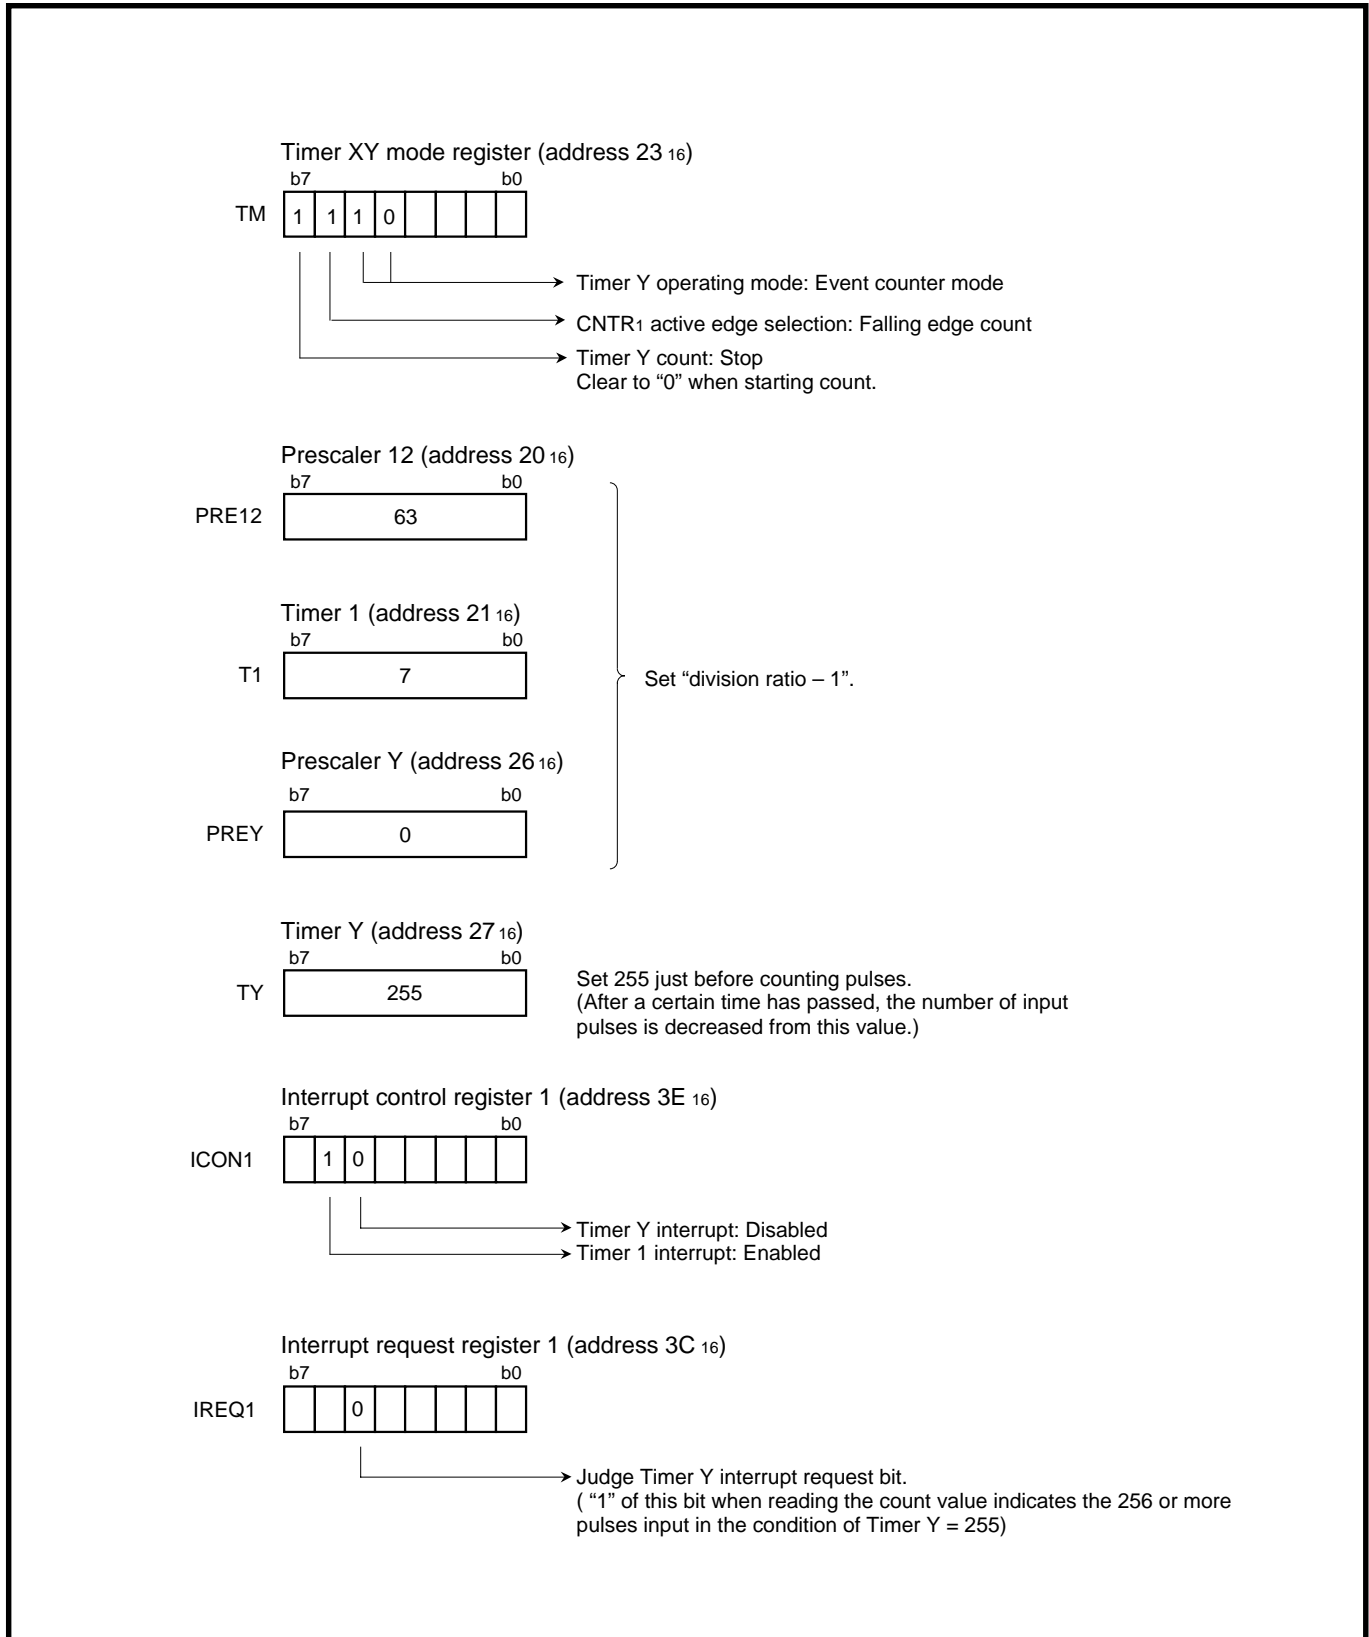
Timer XY mode register (address $23_{16}$)

b7 b0

TM

| 1 | 1 | 1 | 0 | | | | |
|---|---|---|---|---|---|---|---|

Timer Y operating mode: Event counter mode

CNTR$_1$ active edge selection: Falling edge count

Timer Y count: Stop
Clear to "0" when starting count.

Prescaler 12 (address $20_{16}$)

b7 b0

PRE12 63

Timer 1 (address $21_{16}$)

b7 b0

T1 7

Set "division ratio – 1".

Prescaler Y (address $26_{16}$)

b7 b0

PREY 0

Timer Y (address $27_{16}$)

b7 b0

TY 255

Set 255 just before counting pulses.
(After a certain time has passed, the number of input pulses is decreased from this value.)

Interrupt control register 1 (address $3E_{16}$)

b7 b0

ICON1

| | 1 | 0 | | | | | |
|---|---|---|---|---|---|---|---|

Timer Y interrupt: Disabled

Timer 1 interrupt: Enabled

Interrupt request register 1 (address $3C_{16}$)

b7 b0

IREQ1

| | | 0 | | | | | |
|---|---|---|---|---|---|---|---|

Judge Timer Y interrupt request bit.
( "1" of this bit when reading the count value indicates the 256 or more pulses input in the condition of Timer Y = 255)